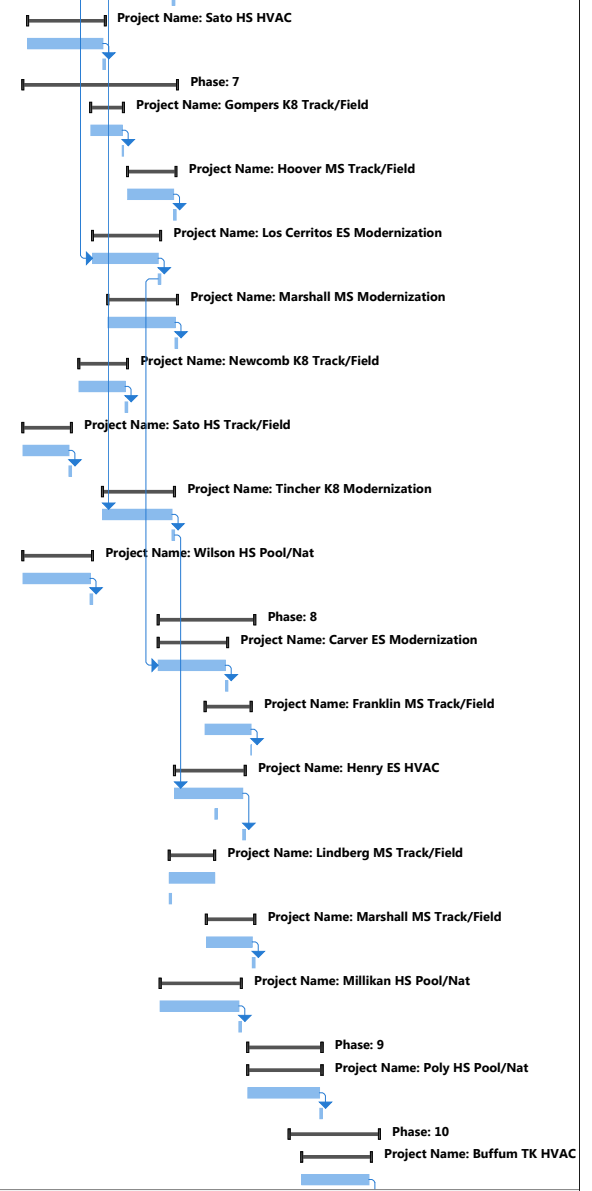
Project Name: Sato HS HVAC

Phase: 7

Project Name: Gompers K8 Track/Field

Project Name: Hoover MS Track/Field

Project Name: Los Cerritos ES Modernization

Project Name: Marshall MS Modernization

Project Name: Newcomb K8 Track/Field

Project Name: Sato HS Track/Field

Project Name: Tincher K8 Modernization

Project Name: Wilson HS Pool/Nat

Phase: 8

Project Name: Carver ES Modernization

Project Name: Franklin MS Track/Field

Project Name: Henry ES HVAC

Project Name: Lindberg MS Track/Field

Project Name: Marshall MS Track/Field

Project Name: Millikan HS Pool/Nat

Phase: 9

Project Name: Poly HS Pool/Nat

Phase: 10

Project Name: Buffum TK HVAC